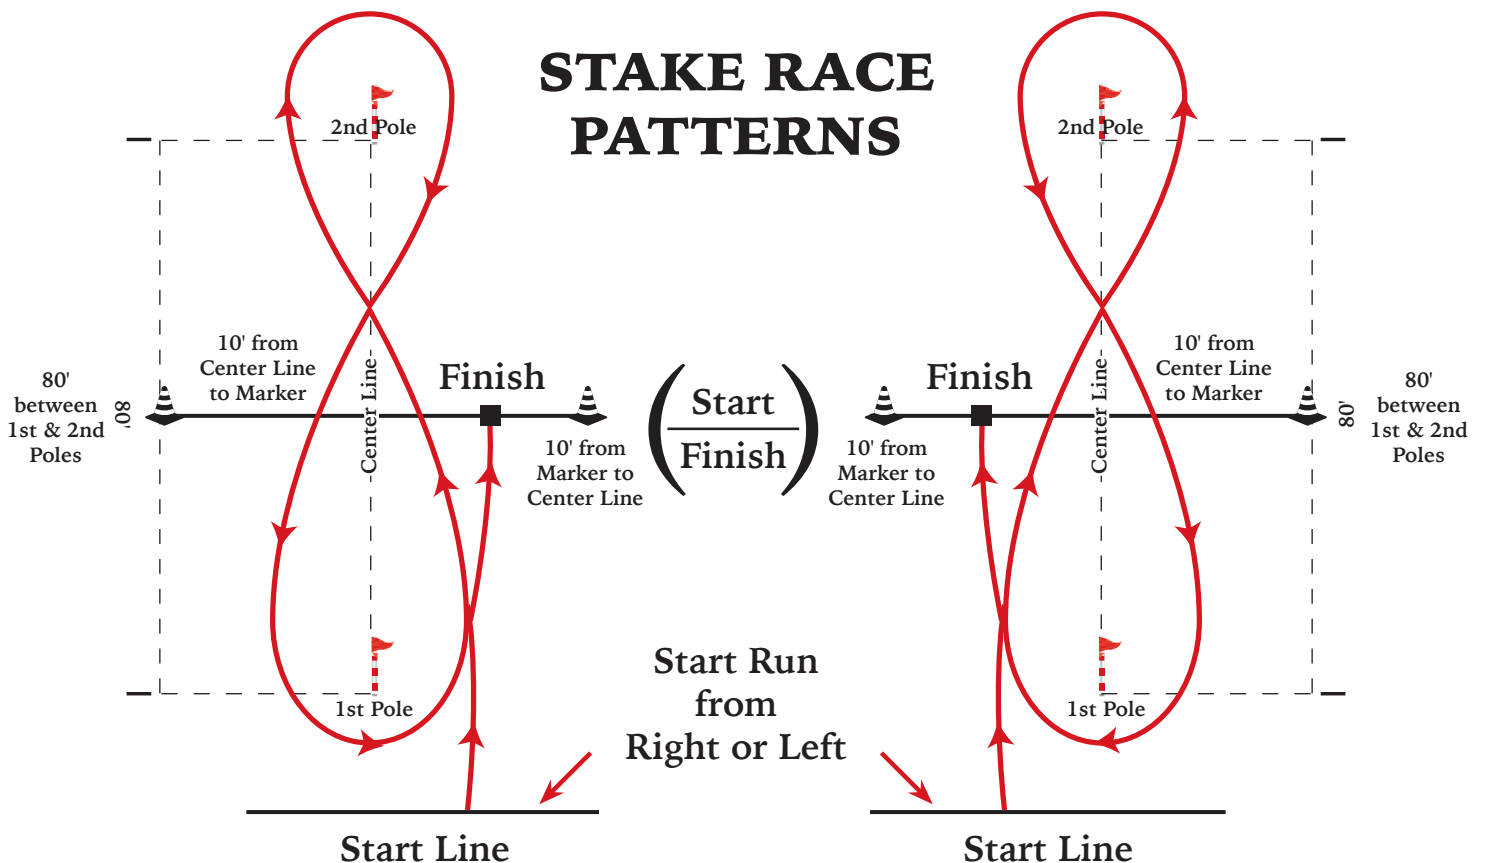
STAKE RACE PATTERNS

2nd Pole

80' between 1st & 2nd Poles

80'

10' from Center Line to Marker

Center Line

Finish

10' from Marker to Center Line

1st Pole

Start Line

Start
Finish

Start Run from Right or Left

2nd Pole

Finish

Center Line

10' from Center Line to Marker

80'

80' between 1st & 2nd Poles

10' from Marker to Center Line

1st Pole

Start Line